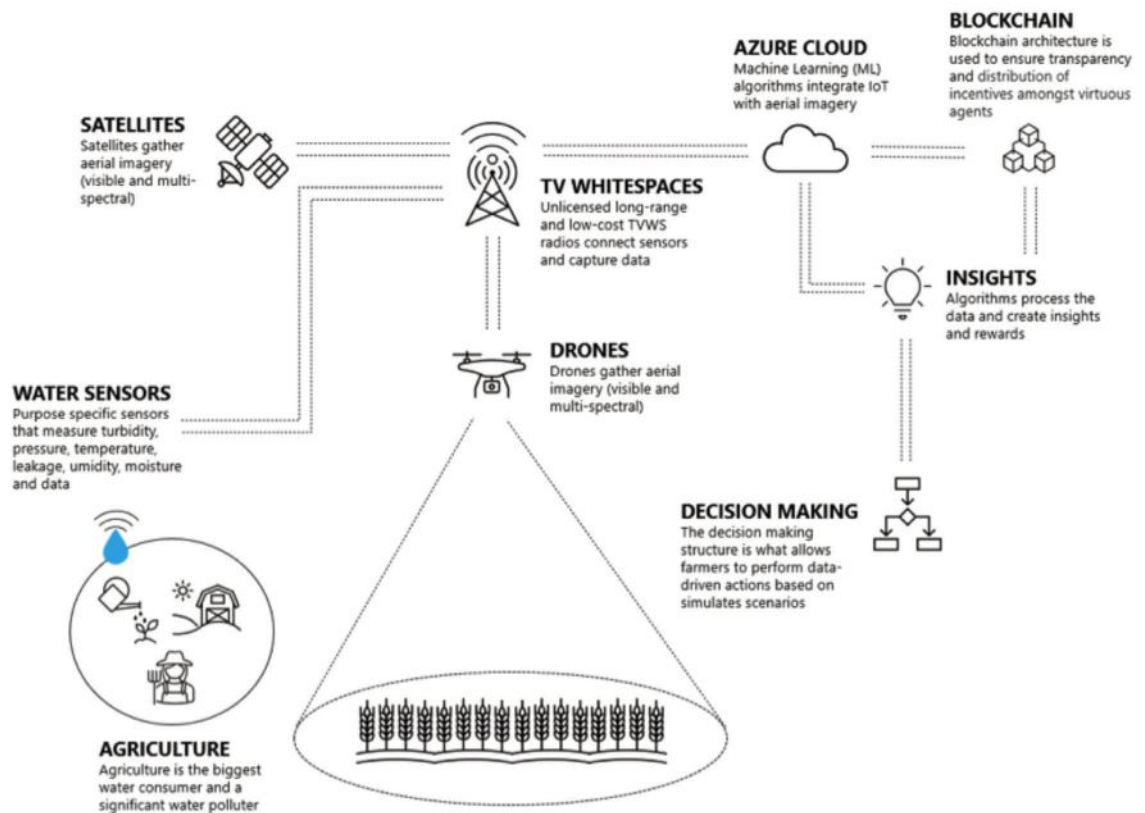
BLOCKCHAIN
Blockchain architecture is used to ensure transparency and distribution of incentives amongst virtuous agents

AZURE CLOUD
Machine Learning (ML) algorithms integrate IoT with aerial imagery

SATELLITES
Satellites gather aerial imagery (visible and multi-spectral)

TV WHITESPACES
Unlicensed long-range and low-cost TVWS radios connect sensors and capture data

INSIGHTS
Algorithms process the data and create insights and rewards

DRONES
Drones gather aerial imagery (visible and multi-spectral)

WATER SENSORS
Purpose specific sensors that measure turbidity, pressure, temperature, leakage, umidity, moisture and data

DECISION MAKING
The decision making structure is what allows farmers to perform data-driven actions based on simulates scenarios

AGRICULTURE
Agriculture is the biggest water consumer and a significant water polluter